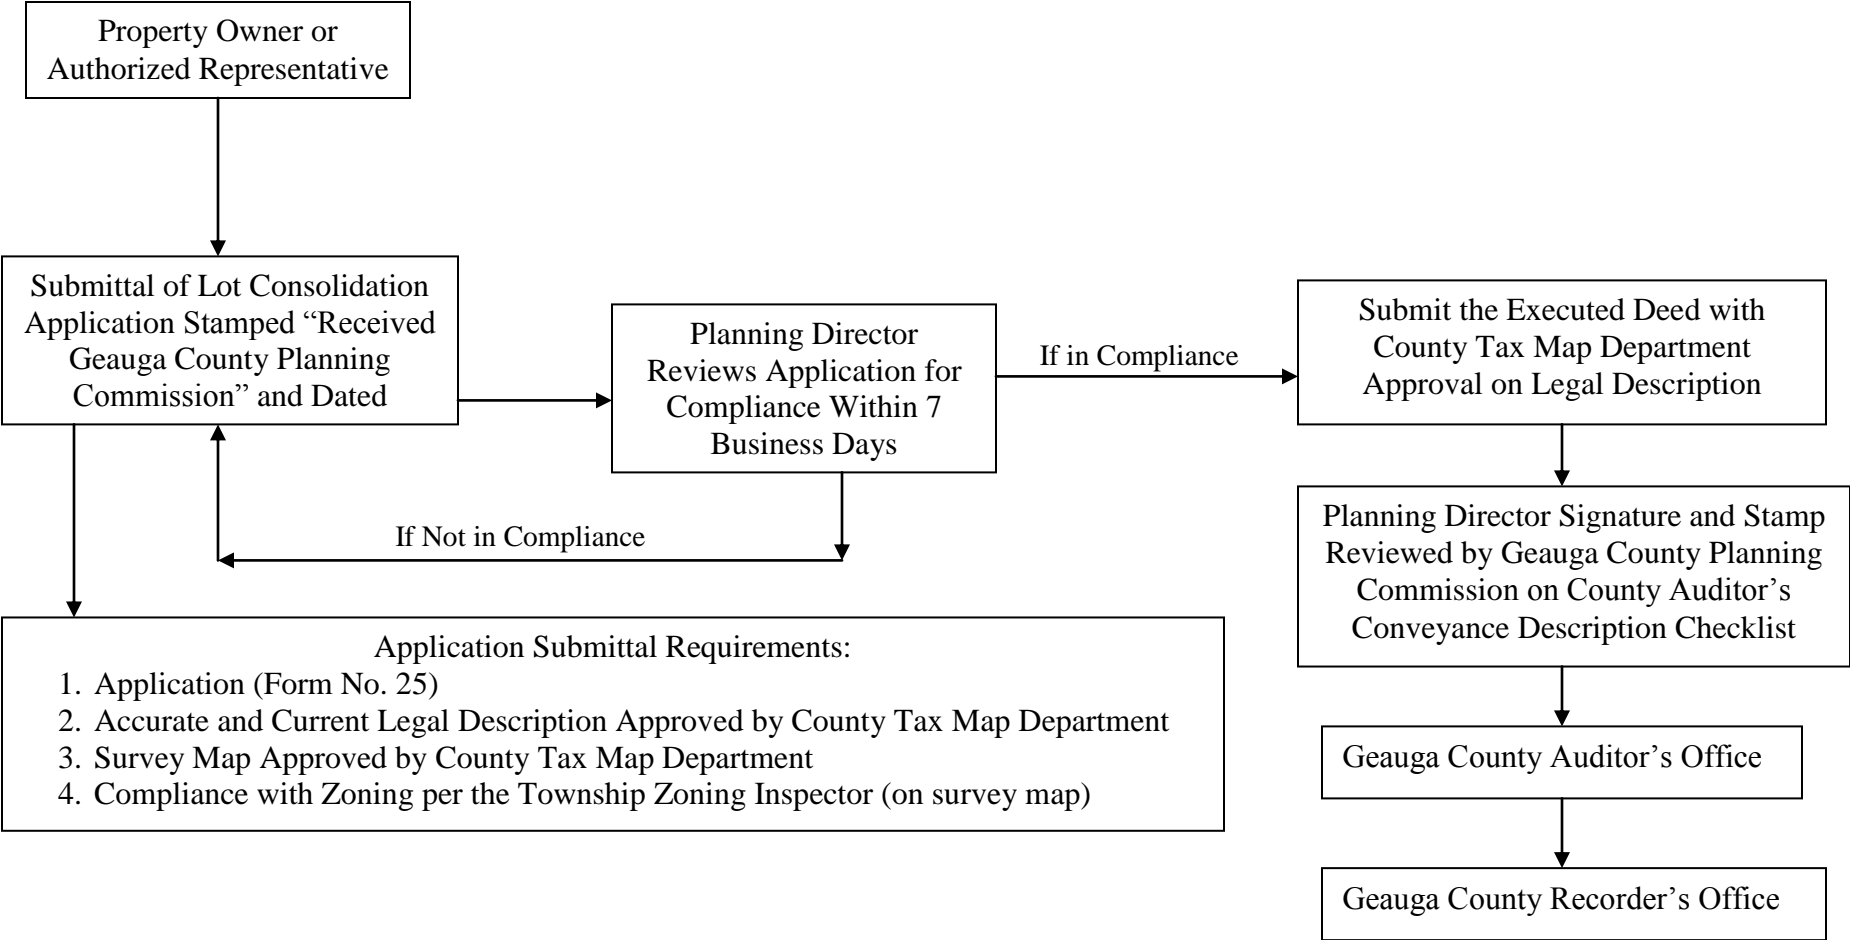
Property Owner or Authorized Representative

Submittal of Lot Consolidation Application Stamped “Received Geauga County Planning Commission” and Dated

Planning Director Reviews Application for Compliance Within 7 Business Days

If in Compliance

If Not in Compliance

Application Submittal Requirements:
1. Application (Form No. 25)
2. Accurate and Current Legal Description Approved by County Tax Map Department
3. Survey Map Approved by County Tax Map Department
4. Compliance with Zoning per the Township Zoning Inspector (on survey map)

Submit the Executed Deed with County Tax Map Department Approval on Legal Description

Planning Director Signature and Stamp Reviewed by Geauga County Planning Commission on County Auditor’s Conveyance Description Checklist

Geauga County Auditor’s Office

Geauga County Recorder’s Office